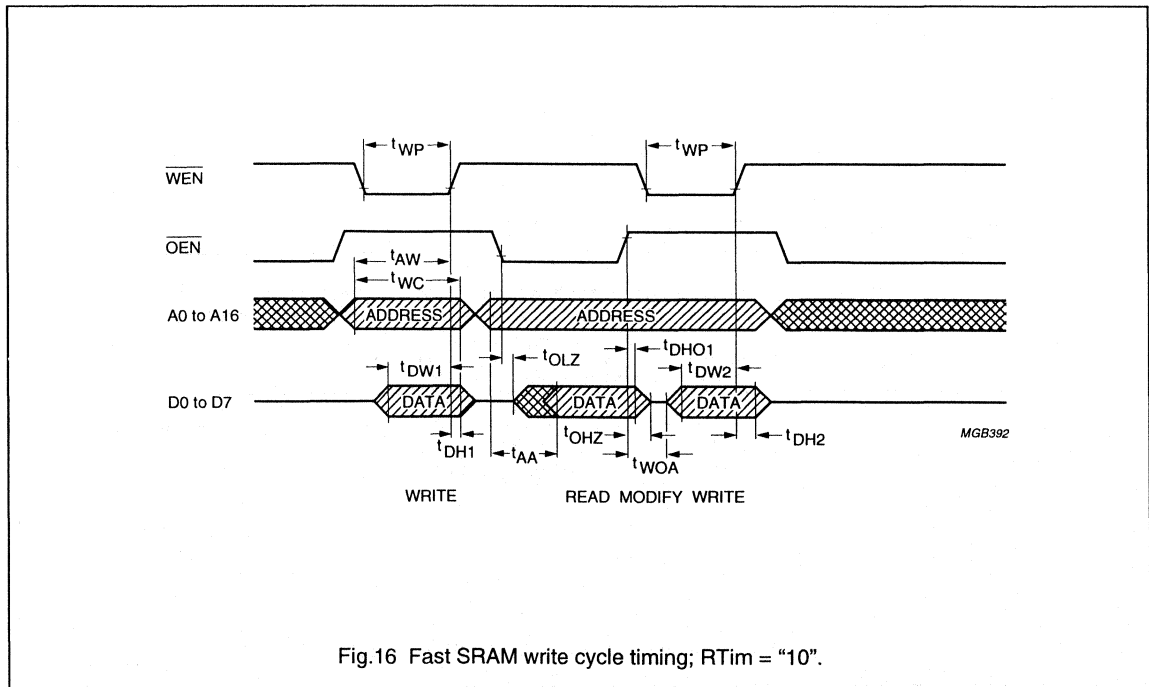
$t_{WP}$
$t_{WP}$
$\overline{WEN}$
$\overline{OEN}$
$t_{AW}$
$t_{WC}$
A0 to A16
ADDRESS
ADDRESS
$t_{OLZ}$
$t_{DHO1}$
$t_{DW1}$
$t_{DW2}$
D0 to D7
DATA
DATA
DATA
MGB392
$t_{OHZ}$
$t_{DH1}$
$t_{AA}$
$t_{WOA}$
$t_{DH2}$

WRITE

READ MODIFY WRITE

Fig.16 Fast SRAM write cycle timing; RTim = "10".